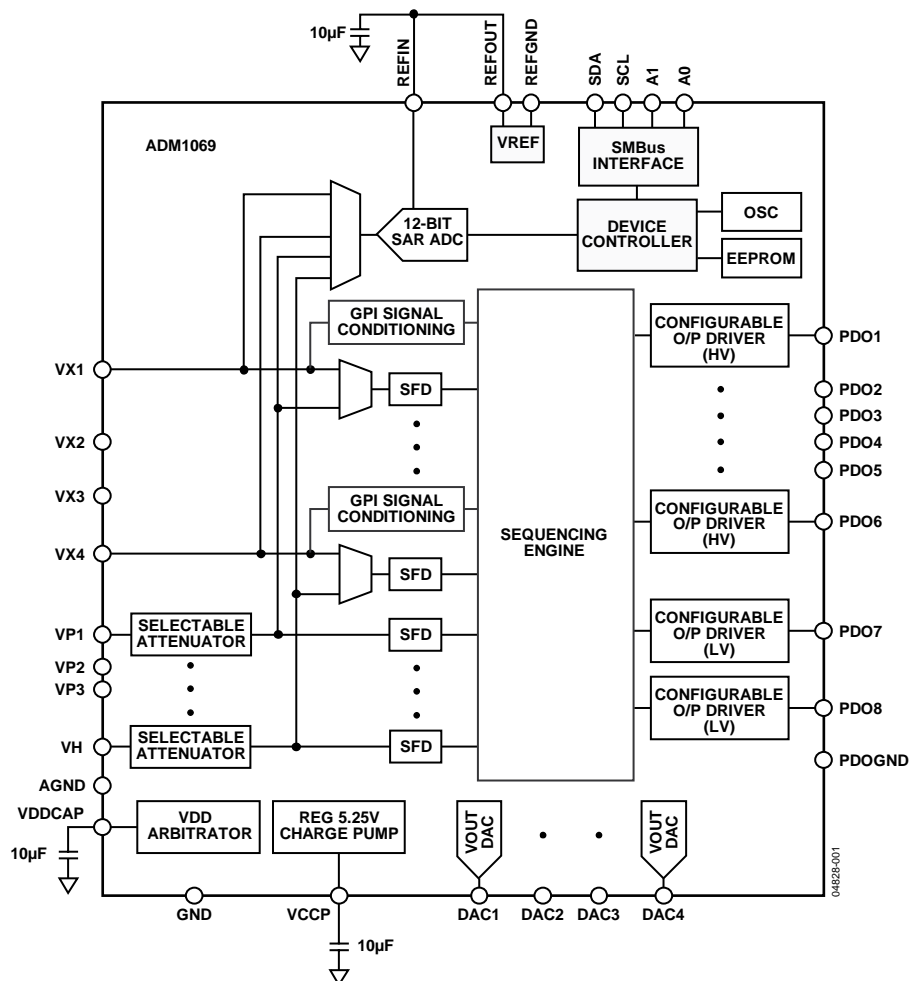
10µF

REFIN
REFOUT
REFGND
SDA
SCL
A1
A0

ADM1069

VREF

SMBus INTERFACE

12-BIT SAR ADC

DEVICE CONTROLLER

OSC

EEPROM

GPI SIGNAL CONDITIONING

CONFIGURABLE O/P DRIVER (HV)

PDO1

VX1

SFD

PDO2
PDO3
PDO4
PDO5

VX2

VX3

GPI SIGNAL CONDITIONING

SEQUENCING ENGINE

CONFIGURABLE O/P DRIVER (HV)

PDO6

VX4

SFD

VP1

SELECTABLE ATTENUATOR

SFD

CONFIGURABLE O/P DRIVER (LV)

PDO7

VP2
VP3

CONFIGURABLE O/P DRIVER (LV)

PDO8

VH

SELECTABLE ATTENUATOR

SFD

AGND

PDOGND

VDDCAP

VDD ARBITRATOR

REG 5.25V CHARGE PUMP

VOUT DAC

VOUT DAC

10µF

04828-001

GND
VCCP
DAC1
DAC2
DAC3
DAC4

10µF